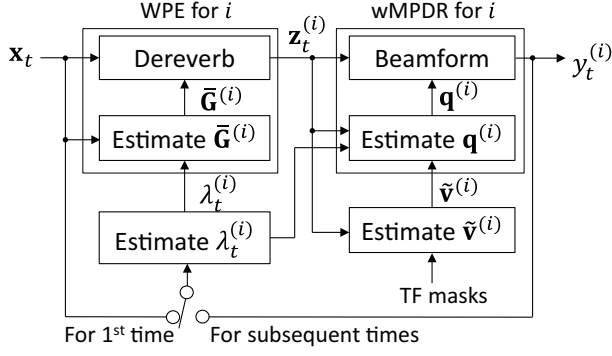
WPE for $i$

wMPDR for $i$

$\mathbf{x}_t$

Dereverb

$\mathbf{z}_t^{(i)}$

Beamform

$y_t^{(i)}$

$\bar{\mathbf{G}}^{(i)}$

$\mathbf{q}^{(i)}$

Estimate $\bar{\mathbf{G}}^{(i)}$

Estimate $\mathbf{q}^{(i)}$

$\lambda_t^{(i)}$

$\tilde{\mathbf{v}}^{(i)}$

Estimate $\lambda_t^{(i)}$

Estimate $\tilde{\mathbf{v}}^{(i)}$

TF masks

For 1st time

For subsequent times